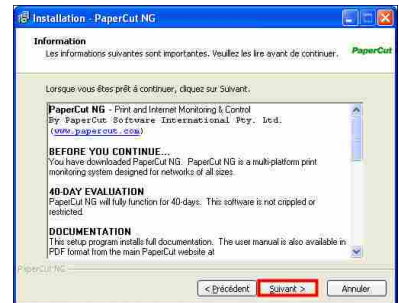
Installation - PaperCut NG

Information
Les informations suivantes sont importantes. Veuillez les lire avant de continuer.

PaperCut

Lorsque vous êtes prêt à continuer, cliquez sur Suivant.

PaperCut NG - Print and Internet Monitoring & Control
By PaperCut Software International Pty. Ltd.
(www.papercut.com)

BEFORE YOU CONTINUE...
You have downloaded PaperCut NG. PaperCut NG is a multi-platform print monitoring system designed for networks of all sizes.

40-DAY EVALUATION
PaperCut NG will fully function for 40-days. This software is not crippled or restricted.

DOCUMENTATION
This setup program installs full documentation. The user manual is also available in PDF format from the main PaperCut website at

PaperCut NG

< Précédent
Suivant >
Annuler